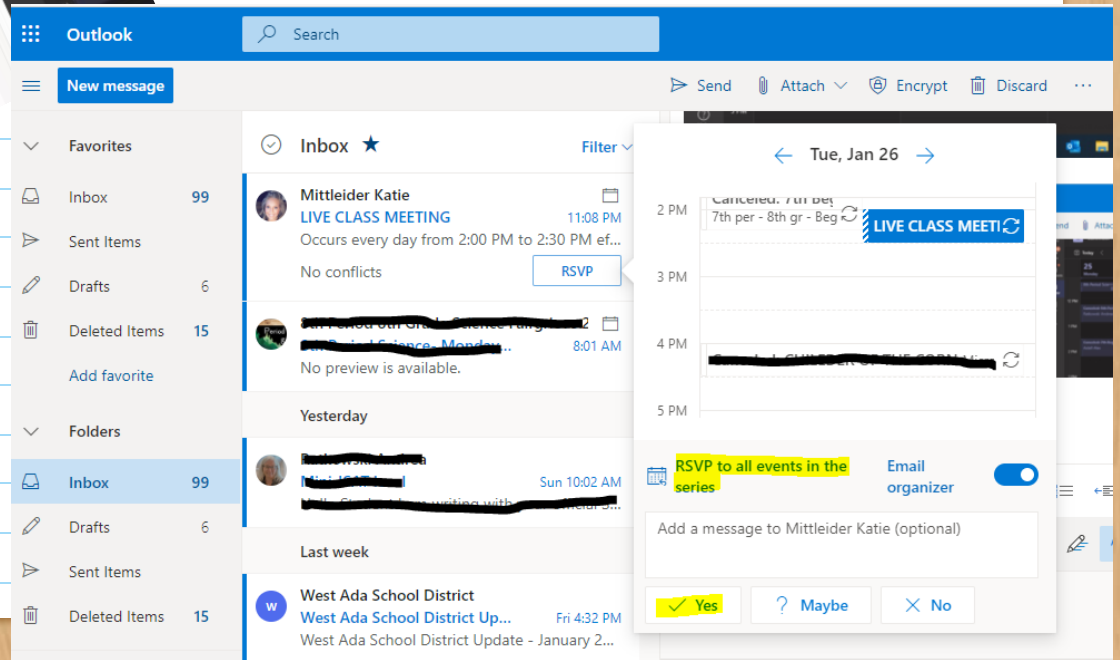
Outlook

Search

New message

Send Attach Encrypt Discard ...

Favorites

Inbox 99

Sent Items

Drafts 6

Deleted Items 15

Add favorite

Folders

Inbox 99

Drafts 6

Sent Items

Deleted Items 15

Inbox ★ Filter

Mittleider Katie
LIVE CLASS MEETING 11:08 PM
Occurs every day from 2:00 PM to 2:30 PM ef...
No conflicts RSVP

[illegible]
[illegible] 8:01 AM
No preview is available.

Yesterday

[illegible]
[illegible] Sun 10:02 AM
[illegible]

Last week

W
West Ada School District
West Ada School District Up... Fri 4:32 PM
West Ada School District Update - January 2...

Tue, Jan 26

2 PM
Canceled: 7th Beg
7th per - 8th gr - Beg
LIVE CLASS MEETI

3 PM

4 PM
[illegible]

5 PM

RSVP to all events in the series

Email organizer

Add a message to Mittleider Katie (optional)

Yes ? Maybe No